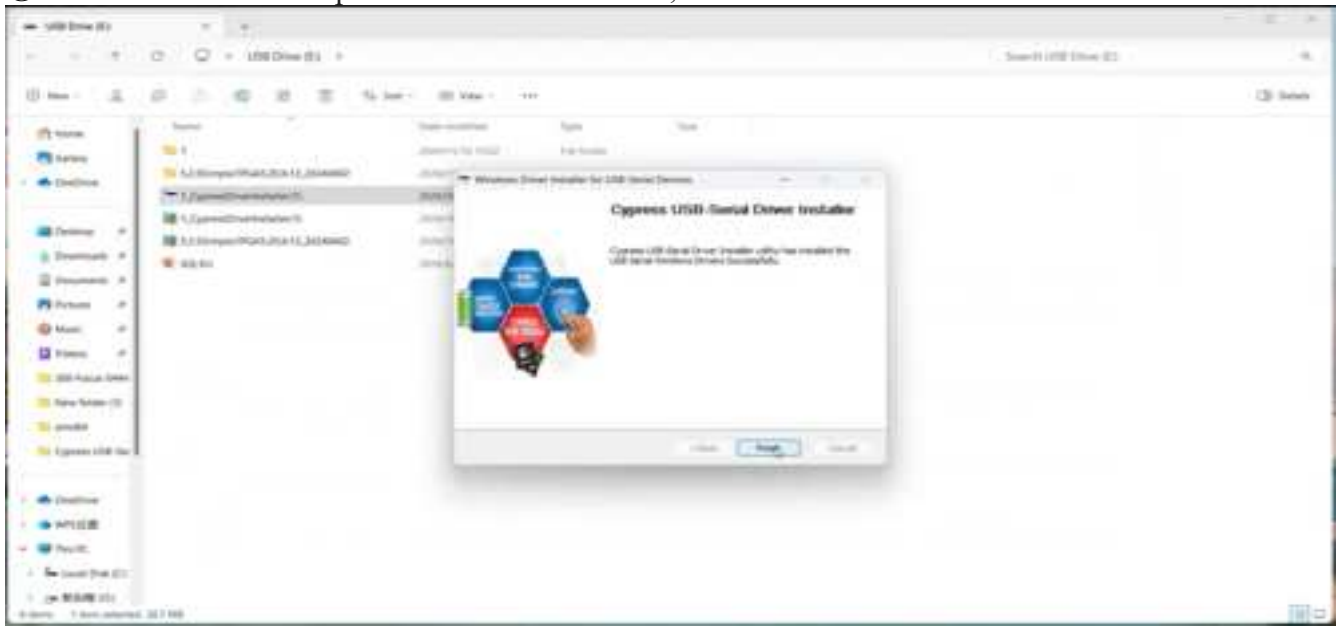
USB Drive (E:)

USB Drive (E:)

Search USB Drive (E:)

New

Sort

View

Details

Home

Gallery

OneDrive

Desktop

Downloads

Documents

Pictures

Music

Videos

Name

Date modified

Type

Size

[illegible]

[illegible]

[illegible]

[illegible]

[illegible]

File folder

Windows Driver Installer for USB Serial Devices

Cypress USB-Serial Driver Installer

Cypress USB-Serial Driver Installer utility has installed the USB-Serial Windows Drivers Successfully.

< Back

Finish

Cancel

OneDrive

This PC

Local Disk (C:)

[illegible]

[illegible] 1 item selected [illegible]